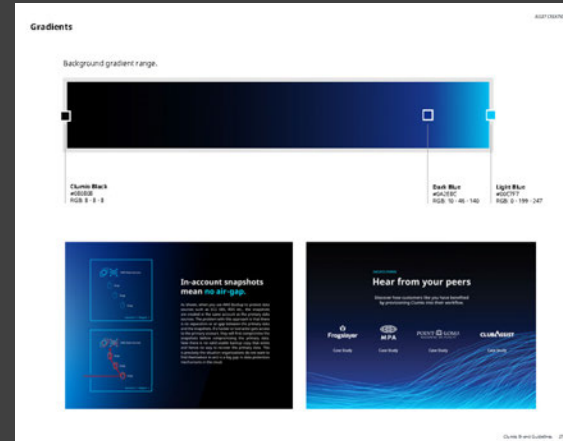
Gradients

Background gradient range.

Clumio Black
#080808
RGB: 8 - 8 - 8

Dark Blue
#0A2E8C
RGB: 10 - 46 - 140

Light Blue
#00C7F7
RGB: 0 - 199 - 247

In-account snapshots mean no air-gap.

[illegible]

Hear from your peers

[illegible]

Frogslayer

MPA

POINT LOMA

CLUBASSIST

Case Study

Case Study

Case Study

Case Study

Clumio Brand Guidelines 27